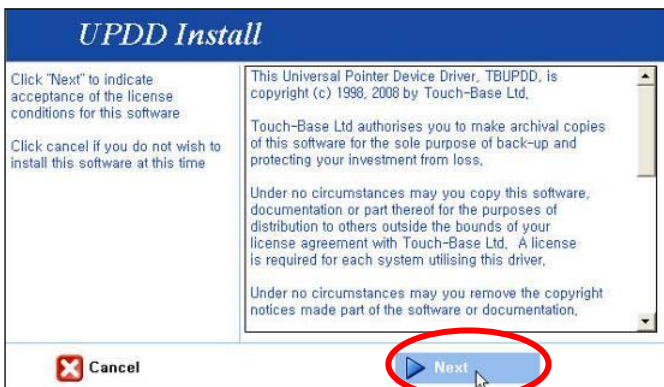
UPDD Install

Click "Next" to indicate acceptance of the license conditions for this software

Click cancel if you do not wish to install this software at this time

This Universal Pointer Device Driver, TBUPDD, is copyright (c) 1998, 2008 by Touch-Base Ltd.

Touch-Base Ltd authorises you to make archival copies of this software for the sole purpose of back-up and protecting your investment from loss.

Under no circumstances may you copy this software, documentation or part thereof for the purposes of distribution to others outside the bounds of your license agreement with Touch-Base Ltd. A license is required for each system utilising this driver.

Under no circumstances may you remove the copyright notices made part of the software or documentation.

Cancel

Next